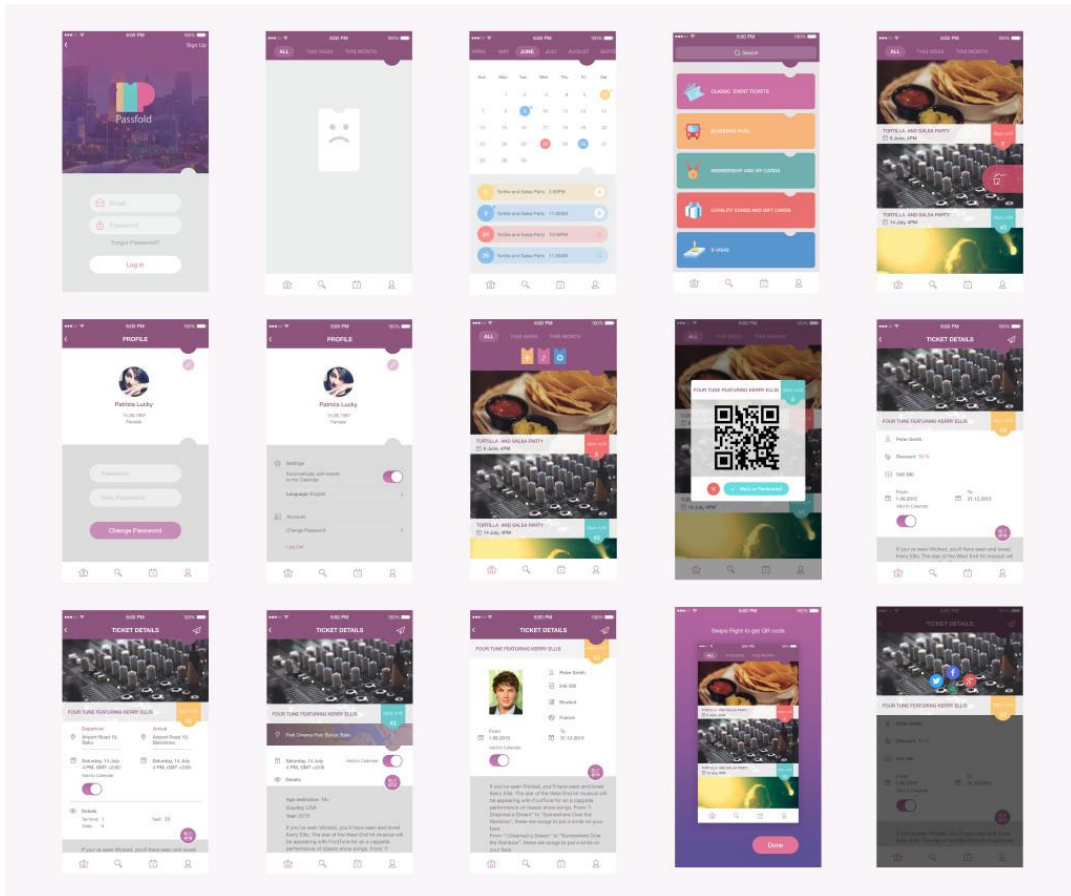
6:00 PM 100%
Sign Up
Passfold
Email
Password
Forgot Password?
Log in

6:00 PM
ALL THIS WEEK THIS MONTH

6:00 PM
APRIL MAY JUNE JULY AUGUST SEPTEMBER
Sun Mon Tue Wed Thu Fri Sat
Tortilla and Salsa Party
Tortilla and Salsa Party
Tortilla and Salsa Party
Tortilla and Salsa Party

Search
CLASSIC EVENT TICKETS
BOARDING PASS
MEMBERSHIP AND VIP CARDS
LOYALTY CARDS AND GIFT CARDS
E-VISAS

6:00 PM
ALL THIS WEEK THIS MONTH
TORTILLA AND SALSA PARTY
8 June, 4PM
TORTILLA AND SALSA PARTY
14 July, 4PM

6:00 PM
PROFILE
Patricia Lucky
Female
Password
New Password
Change Password

6:00 PM
PROFILE
Patricia Lucky
Female
Settings
Automatically add events to the Calendar
Language: English
Account
Change Password
Log Out

6:00 PM
ALL THIS WEEK THIS MONTH
TORTILLA AND SALSA PARTY
8 June, 4PM
TORTILLA AND SALSA PARTY
14 July, 4PM

6:00 PM
ALL THIS WEEK THIS MONTH
FOUR TUNE FEATURING KERRY ELLIS
Mark as Redeemed

6:00 PM
TICKET DETAILS
FOUR TUNE FEATURING KERRY ELLIS
Peter Smith
Discount
From
1.06.2015
To
31.12.2015
Add to Calendar
If you've seen Wicked, you'll have seen and loved Kerry Ellis. The star of the West End hit musical will

6:00 PM
TICKET DETAILS
FOUR TUNE FEATURING KERRY ELLIS
Departure
Airport Road 10, Baku
Arrival
Airport Road 10, Barcelona
Saturday, 14 July 4 PM, GMT +4:00
Saturday, 14 July 4 PM, GMT +2:00
Add to Calendar
Details
If you've seen Wicked, you'll have seen and loved

6:00 PM
TICKET DETAILS
FOUR TUNE FEATURING KERRY ELLIS
Park Cinema Park Bulvar, Baku
Saturday, 14 July 4 PM, GMT +3:00
Add to Calendar
Details
Age restriction: 18+
Country: USA
Year: 2015
If you've seen Wicked, you'll have seen and loved Kerry Ellis. The star of the West End hit musical will be appearing with FourTune for an a cappella performance of classic show songs. From "I

6:00 PM
TICKET DETAILS
FOUR TUNE FEATURING KERRY ELLIS
Peter Smith
Student
France
From
1.06.2015
To
31.12.2015
Add to Calendar
If you've seen Wicked, you'll have seen and loved Kerry Ellis. The star of the West End hit musical will be appearing with FourTune for an a cappella performance of classic show songs. From "I Dreamed a Dream" to "Somewhere Over the Rainbow", these are songs to put a smile on your face.

6:00 PM
Swipe Right to get QR code
ALL THIS WEEK THIS MONTH
TORTILLA AND SALSA PARTY
TORTILLA AND SALSA PARTY
Done

6:00 PM
TICKET DETAILS
FOUR TUNE FEATURING KERRY ELLIS
Peter Smith
Discount